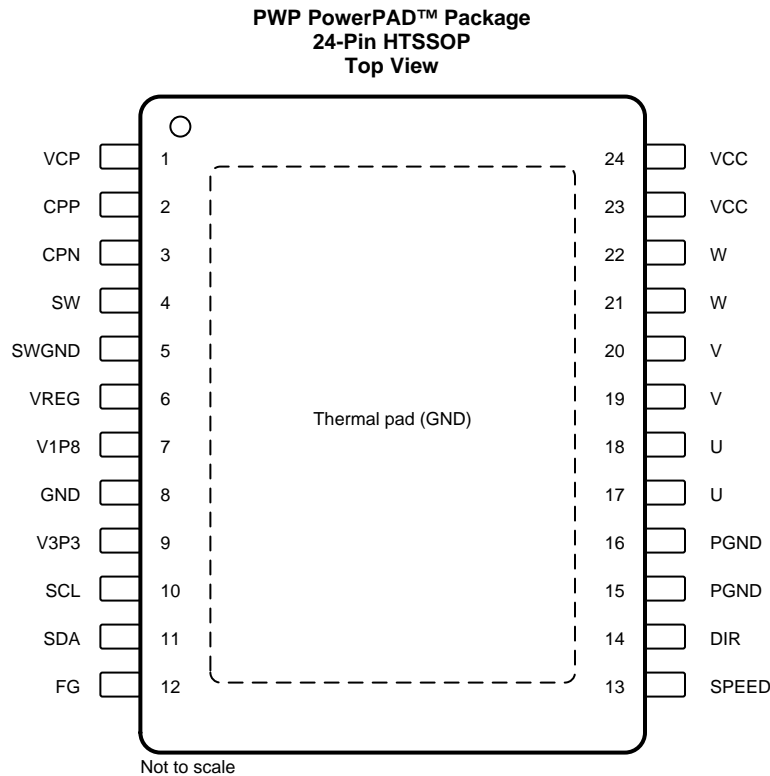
PWP PowerPAD™ Package
24-Pin HTSSOP
Top View

VCP 1
CPP 2
CPN 3
SW 4
SWGND 5
VREG 6
V1P8 7
GND 8
V3P3 9
SCL 10
SDA 11
FG 12

Thermal pad (GND)

24 VCC
23 VCC
22 W
21 W
20 V
19 V
18 U
17 U
16 PGND
15 PGND
14 DIR
13 SPEED

Not to scale